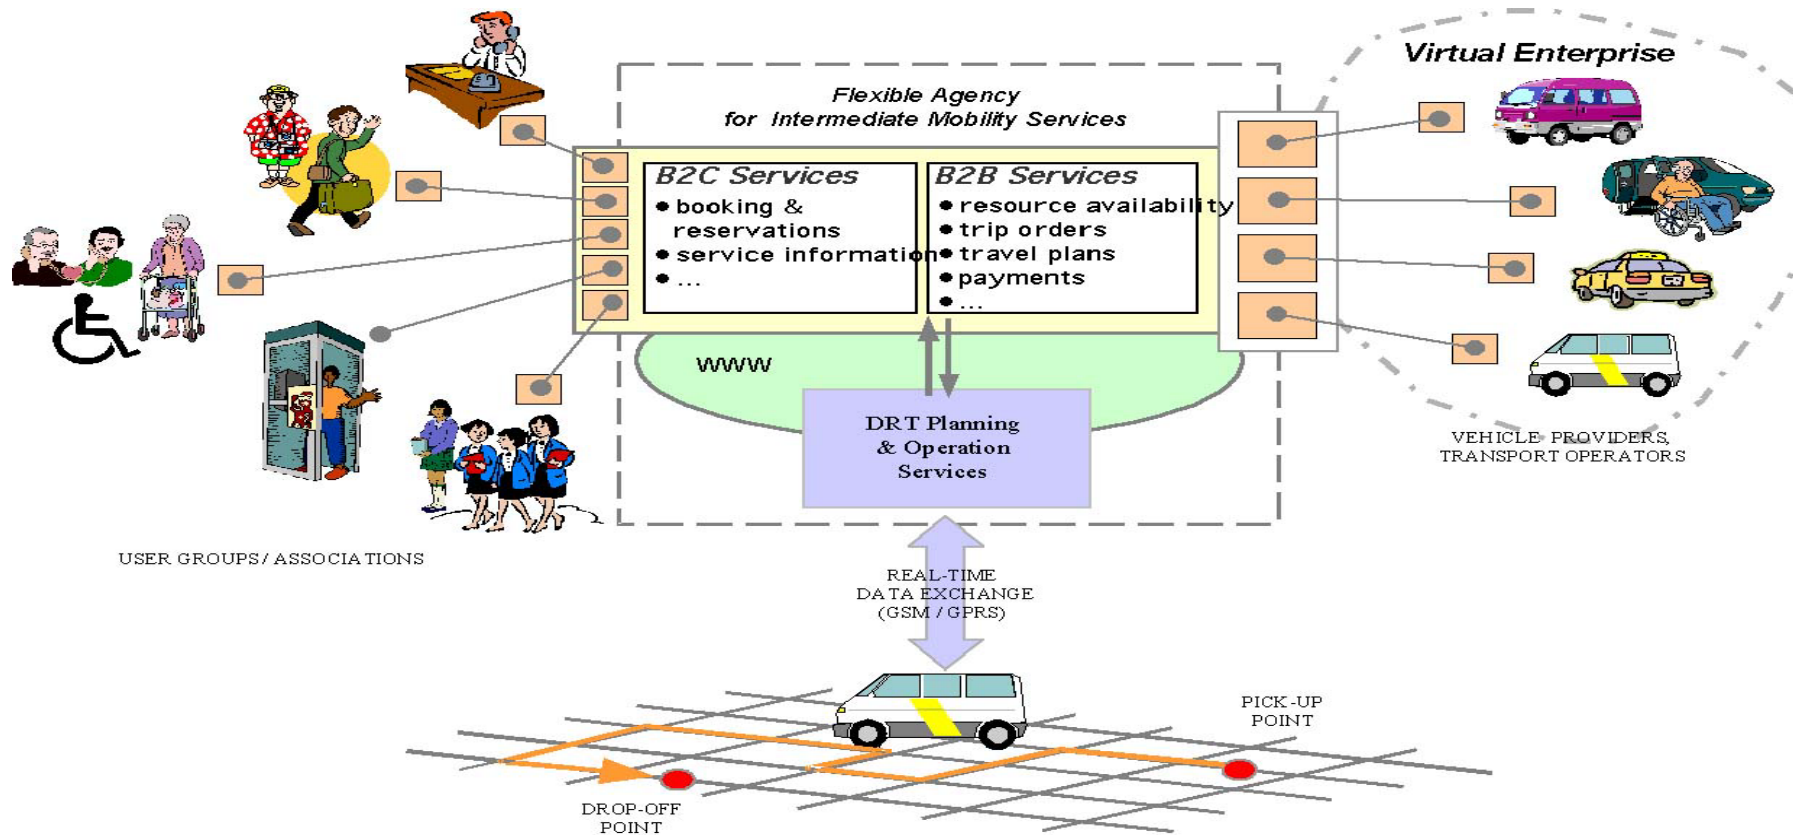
Virtual Enterprise

Flexible Agency
for Intermediate Mobility Services

B2C Services
• booking & reservations
• service information
• ...

B2B Services
• resource availability
• trip orders
• travel plans
• payments
• ...

WWW

DRT Planning
& Operation
Services

VEHICLE PROVIDERS,
TRANSPORT OPERATORS

USER GROUPS/ ASSOCIATIONS

REAL-TIME
DATA EXCHANGE
(GSM / GPRS)

PICK-UP
POINT

DROP-OFF
POINT